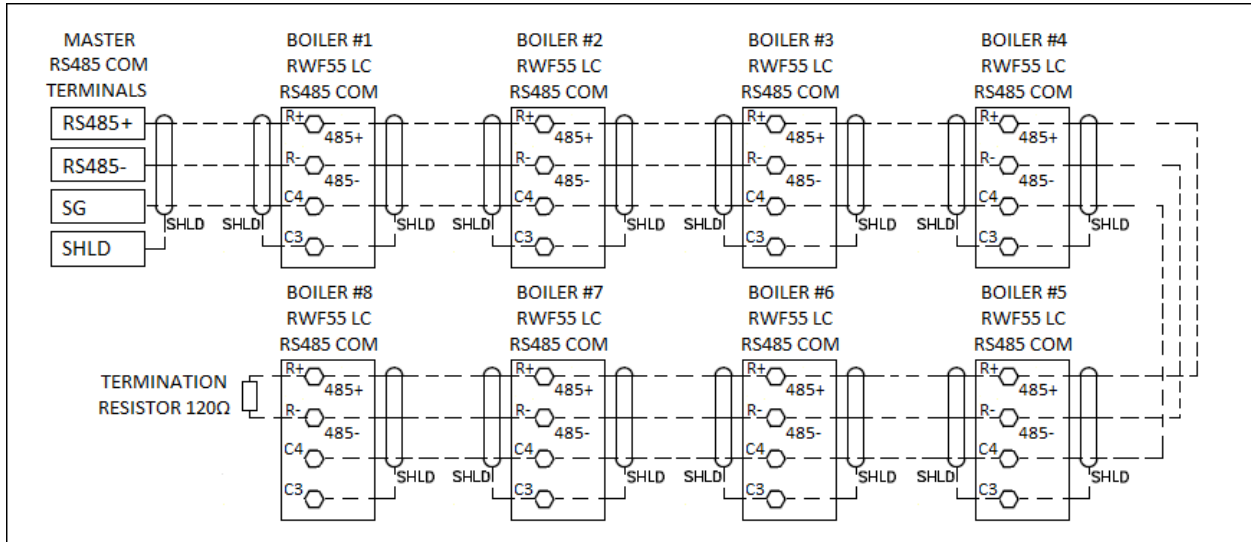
MASTER RS485 COM TERMINALS

RS485+

RS485-

SG

SHLD

SHLD

BOILER #1 RWF55 LC RS485 COM

R+ 485+
R- 485-
C4
C3

SHLD SHLD

BOILER #2 RWF55 LC RS485 COM

R+ 485+
R- 485-
C4
C3

SHLD SHLD

BOILER #3 RWF55 LC RS485 COM

R+ 485+
R- 485-
C4
C3

SHLD SHLD

BOILER #4 RWF55 LC RS485 COM

R+ 485+
R- 485-
C4
C3

SHLD SHLD

BOILER #8 RWF55 LC RS485 COM

TERMINATION RESISTOR 120Ω

R+ 485+
R- 485-
C4
C3

SHLD

BOILER #7 RWF55 LC RS485 COM

SHLD

R+ 485+
R- 485-
C4
C3

SHLD

BOILER #6 RWF55 LC RS485 COM

SHLD

R+ 485+
R- 485-
C4
C3

SHLD

BOILER #5 RWF55 LC RS485 COM

SHLD

R+ 485+
R- 485-
C4
C3

SHLD